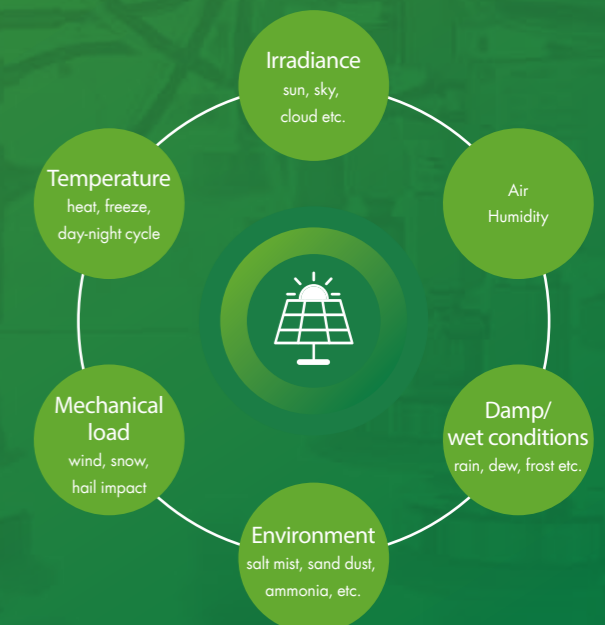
Irradiance
sun, sky, cloud etc.

Air
Humidity

Damp/
wet conditions
rain, dew, frost etc.

Environment
salt mist, sand dust, ammonia, etc.

Mechanical load
wind, snow, hail impact

Temperature
heat, freeze, day-night cycle